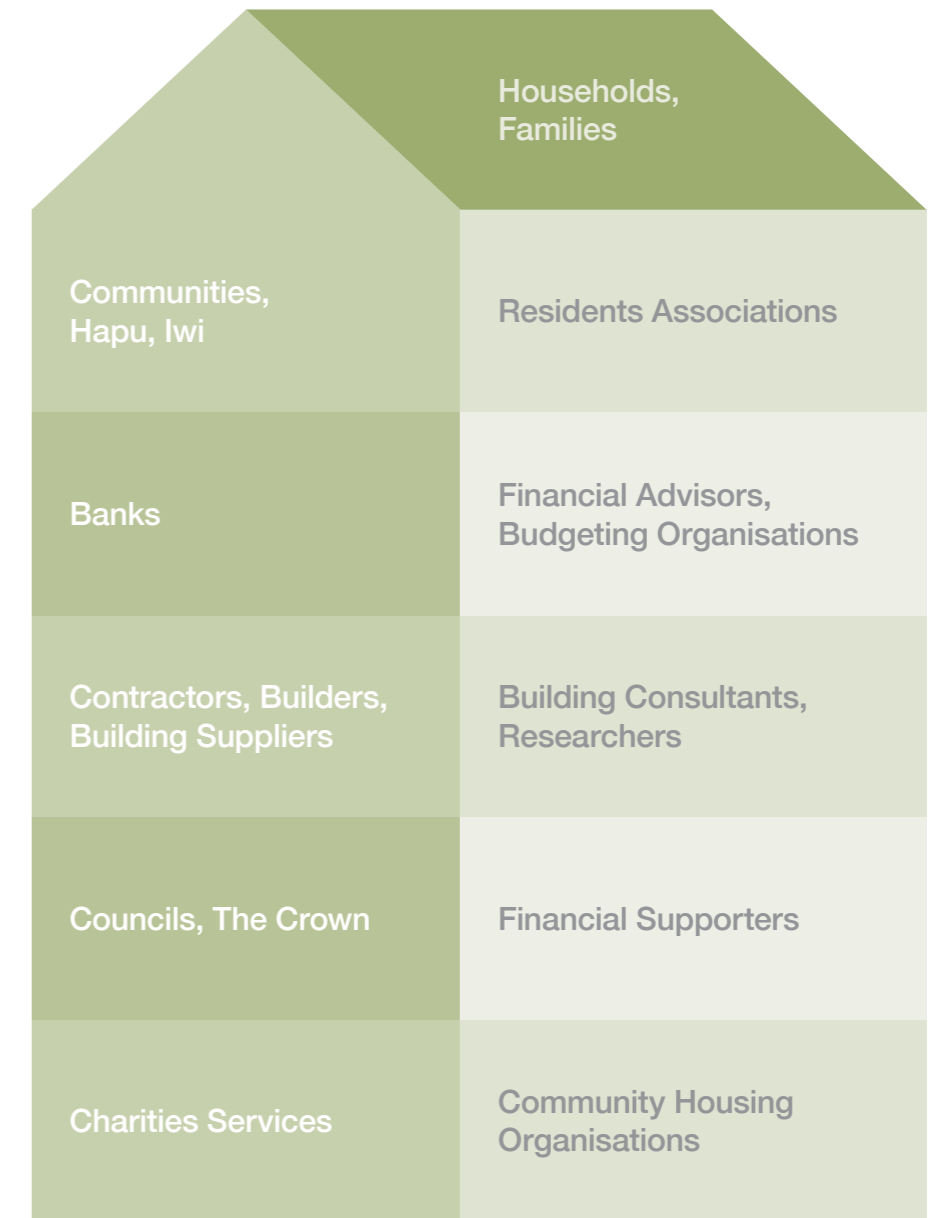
Households, Families

Communities, Hapu, Iwi

Residents Associations

Banks

Financial Advisors, Budgeting Organisations

Contractors, Builders, Building Suppliers

Building Consultants, Researchers

Councils, The Crown

Financial Supporters

Charities Services

Community Housing Organisations